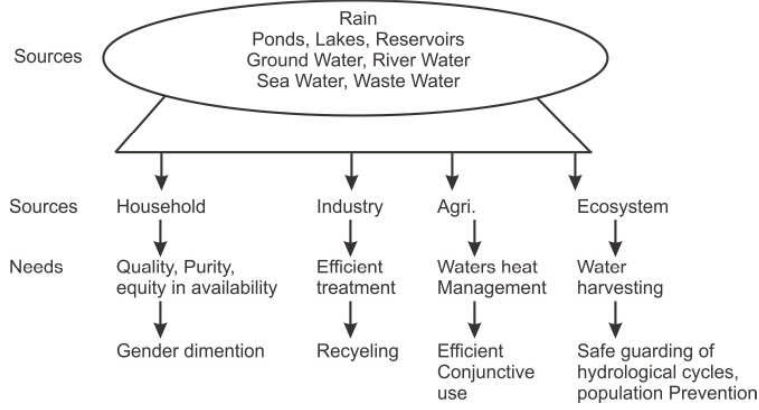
Sources

Rain
Ponds, Lakes, Reservoirs
Ground Water, River Water
Sea Water, Waste Water

Sources
Household
Industry
Agri.
Ecosystem

Needs
Quality, Purity, equity in availability
Efficient treatment
Waters heat Management
Water harvesting

Gender dimention
Recyeling
Efficient Conjunctive use
Safe guarding of hydrological cycles, population Prevention